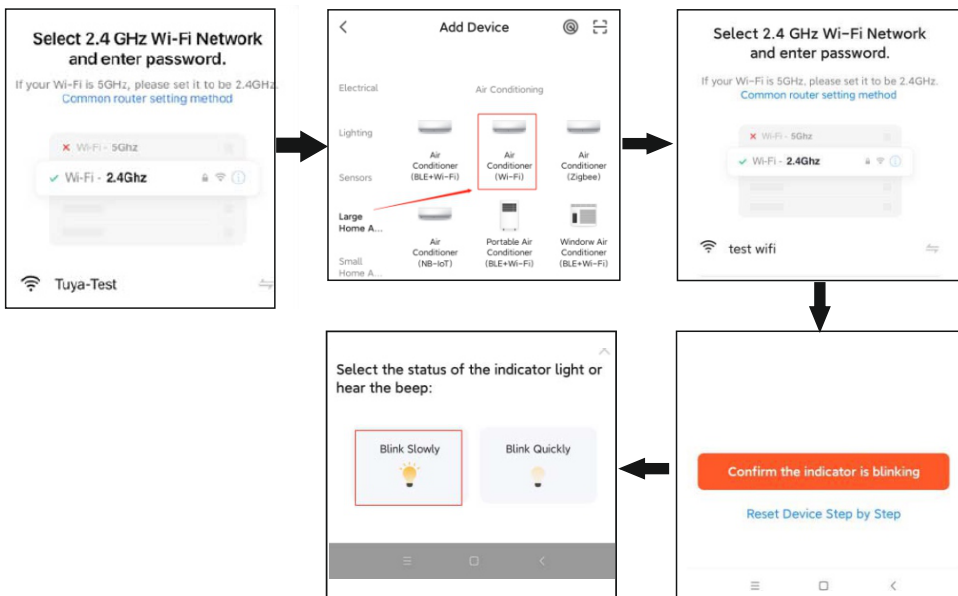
Select 2.4 GHz Wi-Fi Network and enter password.

If your Wi-Fi is 5GHz, please set it to be 2.4GHz.
Common router setting method

Wi-Fi - 5GHz
Wi-Fi - 2.4Ghz

Tuya-Test

Add Device

Electrical
Lighting
Sensors
Large Home A...
Small Home A...

Air Conditioning

Air Conditioner (BLE+Wi-Fi)
Air Conditioner (Wi-Fi)
Air Conditioner (Zigbee)
Air Conditioner (NB-IoT)
Portable Air Conditioner (BLE+Wi-Fi)
Window Air Conditioner (BLE+Wi-Fi)

Select 2.4 GHz Wi-Fi Network and enter password.

If your Wi-Fi is 5GHz, please set it to be 2.4GHz.
Common router setting method

Wi-Fi - 5Ghz
Wi-Fi - 2.4Ghz

test wifi

Confirm the indicator is blinking

Reset Device Step by Step

Select the status of the indicator light or hear the beep:

Blink Slowly
Blink Quickly